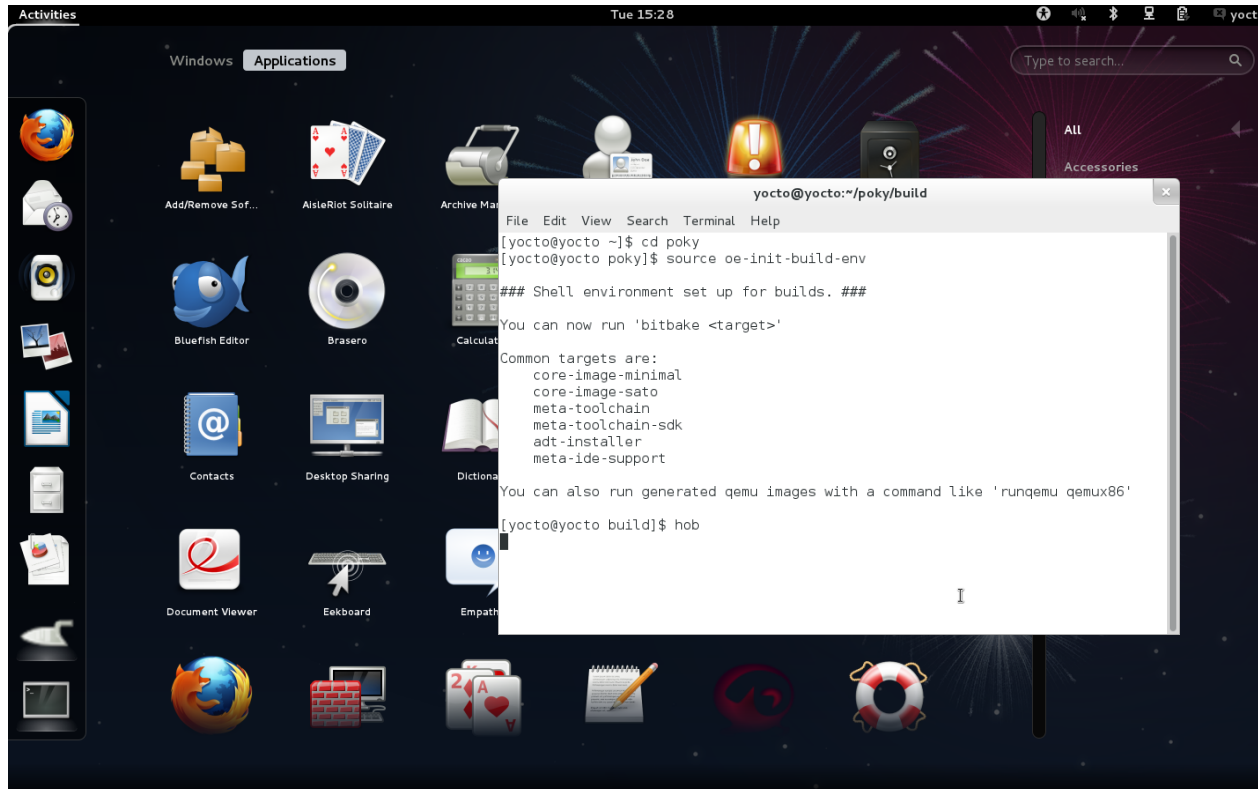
Activities
Tue 15:28
yoct

Windows Applications

Type to search...

All
Accessories

Add/Remove Sof...
AisleRiot Solitaire
Archive Ma
Bluefish Editor
Brasero
Calculat
Contacts
Desktop Sharing
Dictiona
Document Viewer
Eekboard
Empath

yocto@yocto:~/poky/build

File Edit View Search Terminal Help

[yocto@yocto ~]$ cd poky
[yocto@yocto poky]$ source oe-init-build-env

### Shell environment set up for builds. ###

You can now run 'bitbake <target>'

Common targets are:
core-image-minimal
core-image-sato
meta-toolchain
meta-toolchain-sdk
adt-installer
meta-ide-support

You can also run generated qemu images with a command like 'runqemu qemux86'

[yocto@yocto build]$ hob